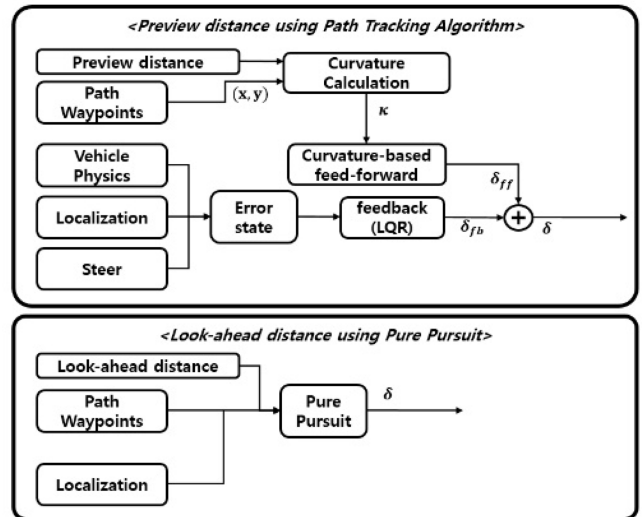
<Preview distance using Path Tracking Algorithm>

Preview distance

Curvature Calculation

Path Waypoints

$(\mathbf{x}, \mathbf{y})$

$\kappa$

Vehicle Physics

Curvature-based feed-forward

$\delta_{ff}$

Localization

Error state

feedback (LQR)

$\delta_{fb}$

$+$

$\delta$

Steer

<Look-ahead distance using Pure Pursuit>

Look-ahead distance

Path Waypoints

Pure Pursuit

$\delta$

Localization